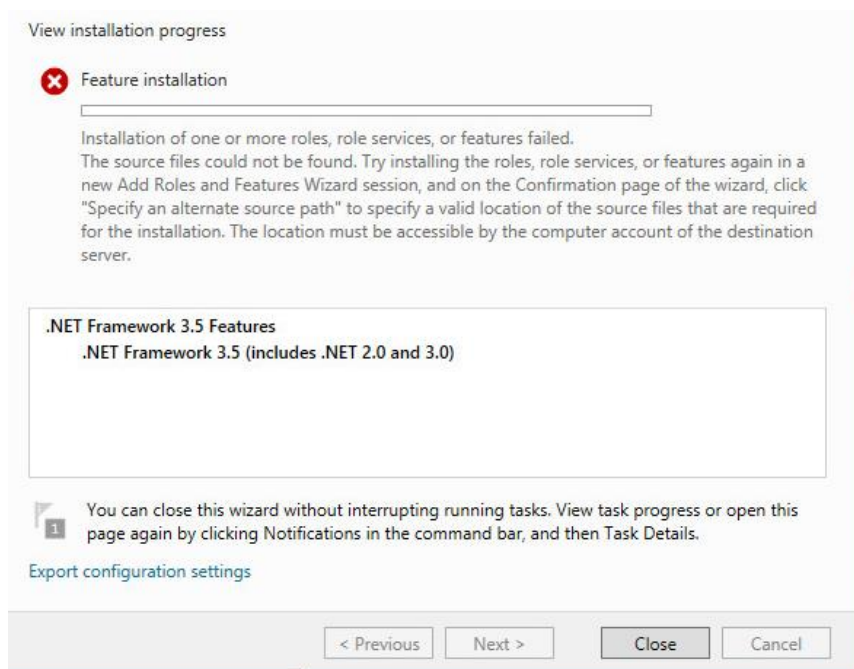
View installation progress

Feature installation

Installation of one or more roles, role services, or features failed.
The source files could not be found. Try installing the roles, role services, or features again in a new Add Roles and Features Wizard session, and on the Confirmation page of the wizard, click "Specify an alternate source path" to specify a valid location of the source files that are required for the installation. The location must be accessible by the computer account of the destination server.

.NET Framework 3.5 Features
.NET Framework 3.5 (includes .NET 2.0 and 3.0)

1

You can close this wizard without interrupting running tasks. View task progress or open this page again by clicking Notifications in the command bar, and then Task Details.

Export configuration settings

< Previous | Next > | Close | Cancel